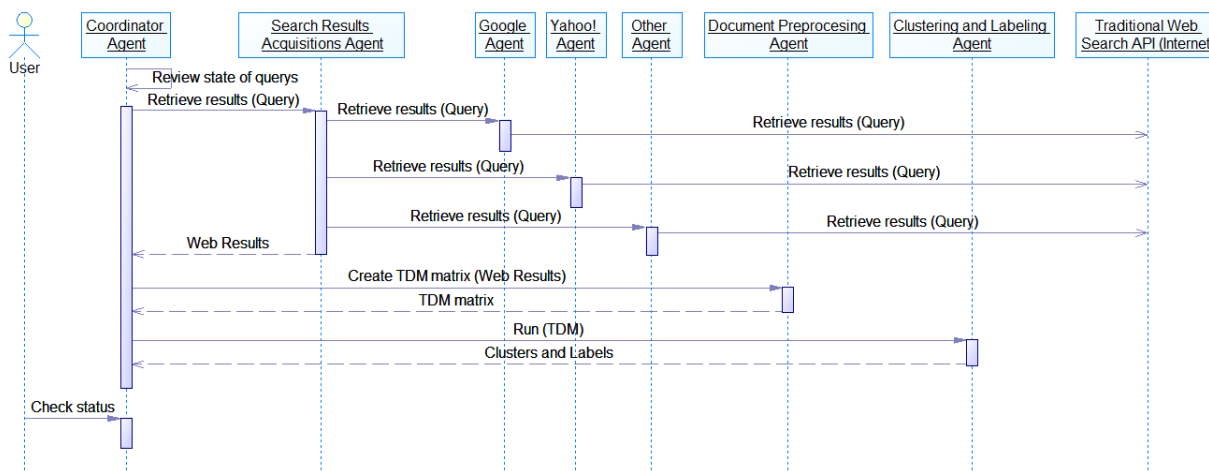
User

Coordinator Agent

Search Results Acquisitions Agent

Google Agent

Yahoo! Agent

Other Agent

Document Preprocesing Agent

Clustering and Labeling Agent

Traditional Web Search API (Internet

Review state of querys

Retrieve results (Query)

Retrieve results (Query)

Retrieve results (Query)

Retrieve results (Query)

Retrieve results (Query)

Retrieve results (Query)

Retrieve results (Query)

Web Results

Create TDM matrix (Web Results)

TDM matrix

Run (TDM)

Clusters and Labels

Check status